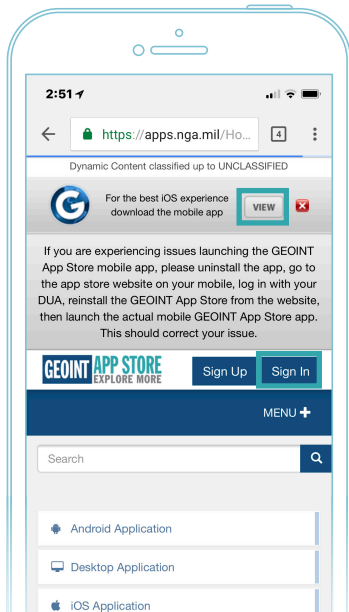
2:51

https://apps.nga.mil/Ho...

4

Dynamic Content classified up to UNCLASSIFIED

For the best iOS experience download the mobile app

VIEW

If you are experiencing issues launching the GEOINT App Store mobile app, please uninstall the app, go to the app store website on your mobile, log in with your DUA, reinstall the GEOINT App Store from the website, then launch the actual mobile GEOINT App Store app. This should correct your issue.

GEOINT APP STORE
EXPLORE MORE

Sign Up

Sign In

MENU ✚

Search

Android Application

Desktop Application

iOS Application